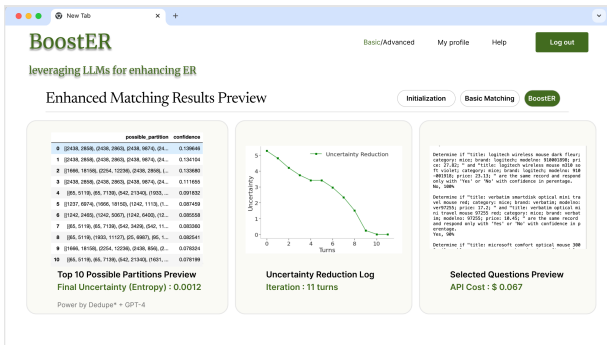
New Tab

BoostER

leveraging LLMs for enhancing ER

Basic/Advanced My profile Help Log out

Enhanced Matching Results Preview

Initialization Basic Matching BoostER

| | possible_partition | confidence |
|---|---|---|
| 0 | [(2438, 2858), (2438, 2863), (2438, 9874), (24... | 0.139646 |
| 1 | [(2438, 2858), (2438, 2863), (2438, 9874), (24... | 0.134104 |
| 2 | [(1666, 18158), (2254, 12236), (2438, 2858), (2... | 0.133680 |
| 3 | [(2438, 2858), (2438, 2863), (2438, 9874), (24... | 0.111655 |
| 4 | [(65, 5119), (65, 7138), (542, 21340), (1933,... | 0.091832 |
| 5 | [(1237, 6974), (1666, 18158), (1242, 1113), (1... | 0.087459 |
| 6 | [(1242, 2485), (1242, 5067), (1242, 6400), (12... | 0.085558 |
| 7 | [(65, 5119), (65, 7138), (542, 3429), (542, 11... | 0.083360 |
| 8 | [(65, 5119), (1933, 11127), (25, 8967), (65, 1... | 0.082541 |
| 9 | [(1666, 18158), (2254, 12236), (2438, 858), (2... | 0.078524 |
| 10 | [(65, 5119), (65, 7138), (542, 21340), (1631,... | 0.078199 |

Top 10 Possible Partitions Preview
Final Uncertainty (Entropy) : 0.0012
Power by Dedupe* + GPT-4

Uncertainty Reduction
Uncertainty
Turns
0 2 4 6 8 10
0 1 2 3 4 5

Uncertainty Reduction Log
Iteration : 11 turns

Determine if "title: logitech wireless mouse dark fleur; category: mice; brand: logitech; modelno: 910001858; price: 27.62;" and "title: logitech wireless mouse m310 soft violet; category: mice; brand: logitech; modelno: 910-001918; price: 23.13;" are the same record and respond only with 'Yes' or 'No' with confidence in percentage.
No, 100%

Determine if "title: verbatim smartdisk optical mini travel mouse red; category: mice; brand: verbatim; modelno: ver97259; price: 17.2;" and "title: verbatim optical mini travel mouse 97255 red; category: mice; brand: verbatim; modelno: 97255; price: 10.45;" are the same record and respond only with 'Yes' or 'No' with confidence in percentage.
Yes, 90%

Determine if "title: microsoft comfort optical mouse 300

Selected Questions Preview
API Cost : $ 0.067